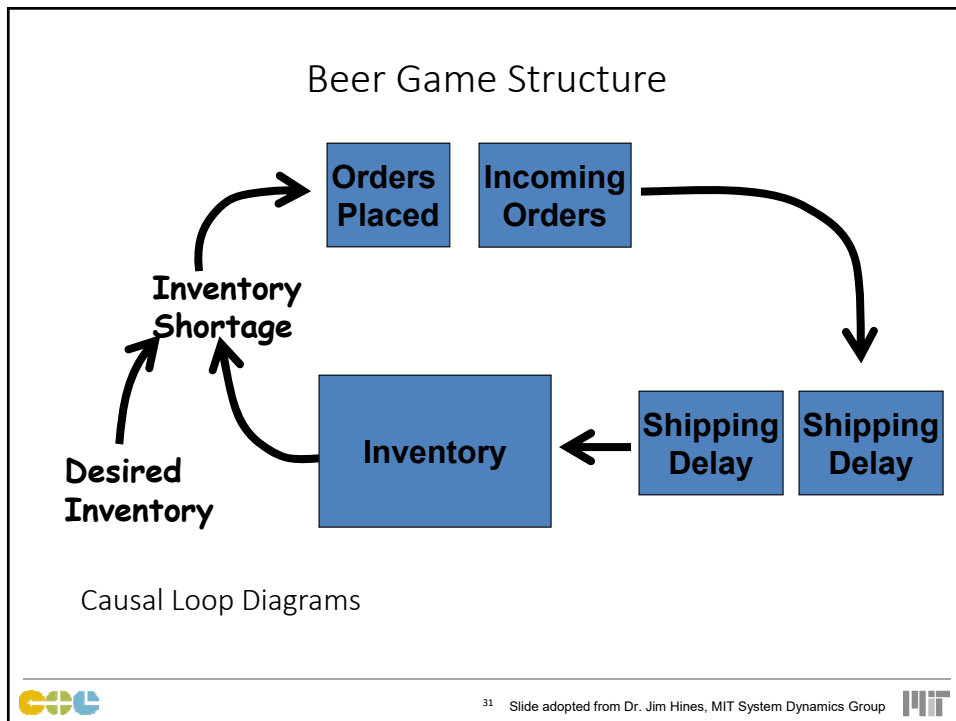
Beer Game Structure

Orders Placed

Incoming Orders

Inventory Shortage

Desired Inventory

Inventory

Shipping Delay

Shipping Delay

Causal Loop Diagrams

31 Slide adopted from Dr. Jim Hines, MIT System Dynamics Group